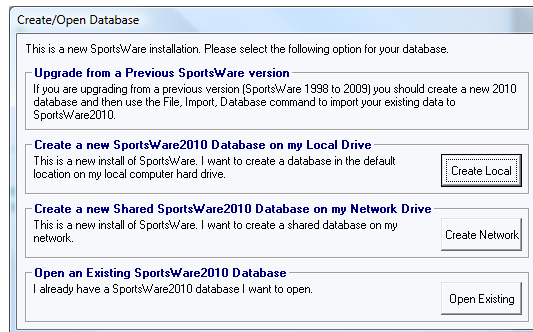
Create/Open Database

This is a new SportsWare installation. Please select the following option for your database.

Upgrade from a Previous SportsWare version

If you are upgrading from a previous version (SportsWare 1998 to 2009) you should create a new 2010 database and then use the File, Import, Database command to import your existing data to SportsWare2010.

Create a new SportsWare2010 Database on my Local Drive

This is a new install of SportsWare. I want to create a database in the default location on my local computer hard drive.

Create Local

Create a new Shared SportsWare2010 Database on my Network Drive

This is a new install of SportsWare. I want to create a shared database on my network.

Create Network

Open an Existing SportsWare2010 Database

I already have a SportsWare2010 database I want to open.

Open Existing